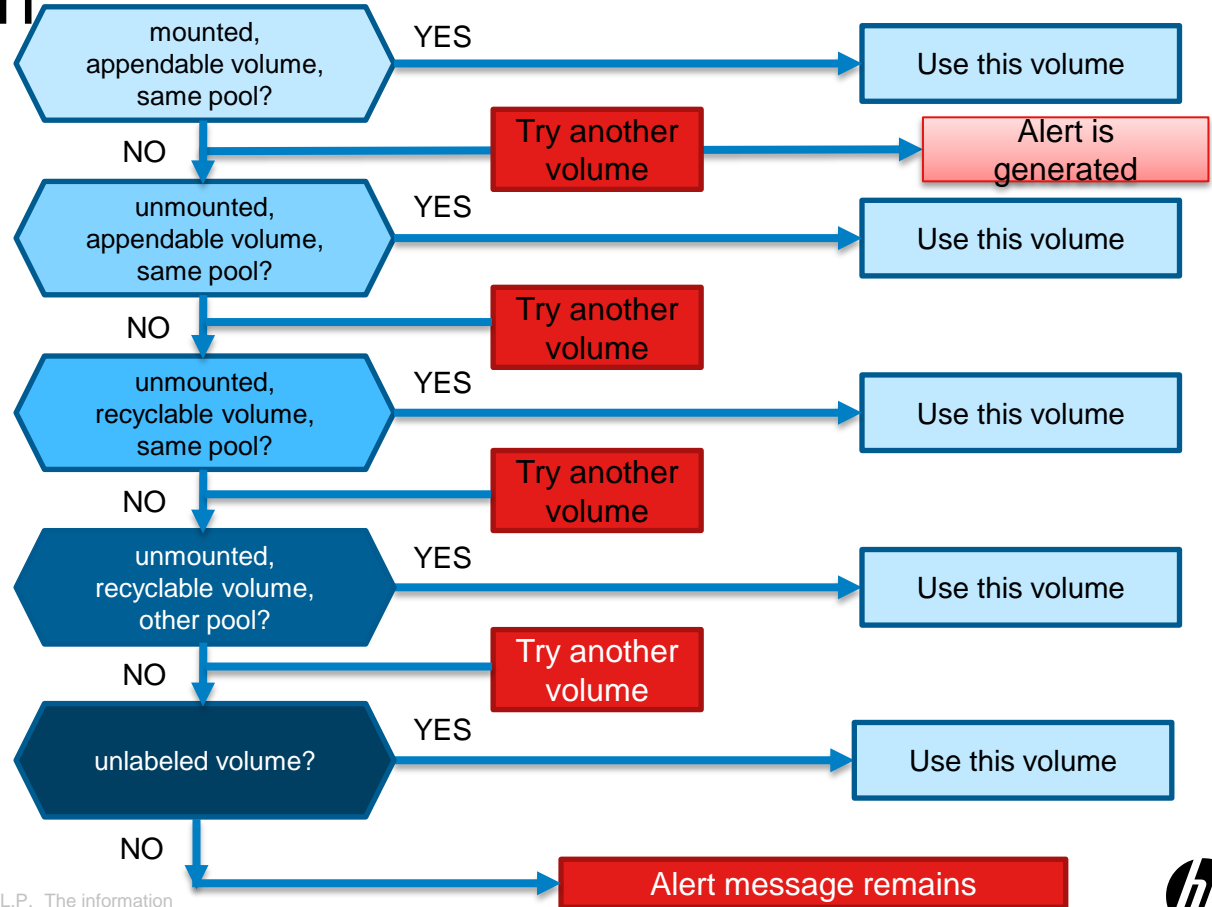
mounted, appendable volume, same pool?

YES

Use this volume

NO

Try another volume

Alert is generated

unmounted, appendable volume, same pool?

YES

Use this volume

NO

Try another volume

unmounted, recyclable volume, same pool?

YES

Use this volume

NO

Try another volume

unmounted, recyclable volume, other pool?

YES

Use this volume

NO

Try another volume

unlabeled volume?

YES

Use this volume

NO

Alert message remains

L.P. The information